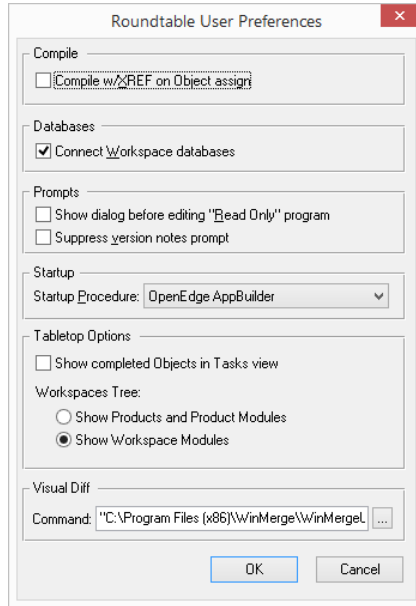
Roundtable User Preferences

Compile

Compile w/XREF on Object assign

Databases

Connect Workspace databases

Prompts

Show dialog before editing "Read Only" program

Suppress version notes prompt

Startup

Startup Procedure: OpenEdge AppBuilder

Tabletop Options

Show completed Objects in Tasks view

Workspaces Tree:

Show Products and Product Modules

Show Workspace Modules

Visual Diff

Command: "C:\Program Files (x86)\WinMerge\WinMergeU

...

OK

Cancel